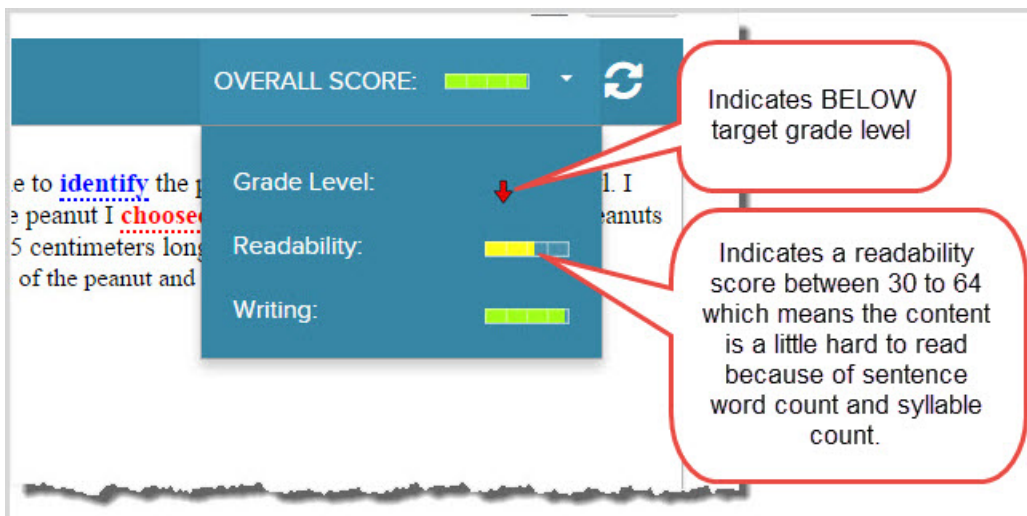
OVERALL SCORE:

Grade Level:

Readability:

Writing:

e to identify the p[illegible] l. I
e peanut I choose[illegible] eanuts
5 centimeters long
of the peanut and

Indicates BELOW target grade level

Indicates a readability score between 30 to 64 which means the content is a little hard to read because of sentence word count and syllable count.